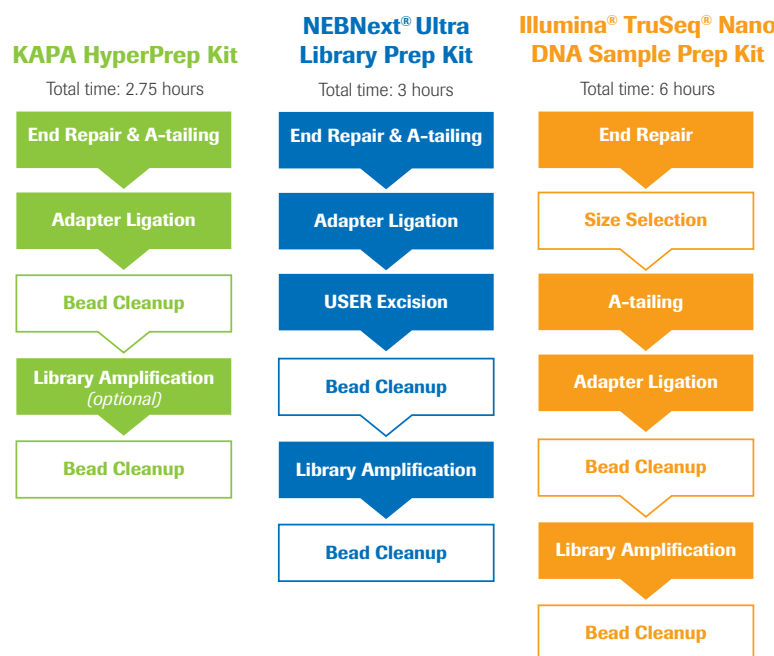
KAPA HyperPrep Kit

Total time: 2.75 hours

End Repair & A-tailing

Adapter Ligation

Bead Cleanup

Library Amplification
(optional)

Bead Cleanup

NEBNext® Ultra Library Prep Kit

Total time: 3 hours

End Repair & A-tailing

Adapter Ligation

USER Excision

Bead Cleanup

Library Amplification

Bead Cleanup

Illumina® TruSeq® Nano DNA Sample Prep Kit

Total time: 6 hours

End Repair

Size Selection

A-tailing

Adapter Ligation

Bead Cleanup

Library Amplification

Bead Cleanup